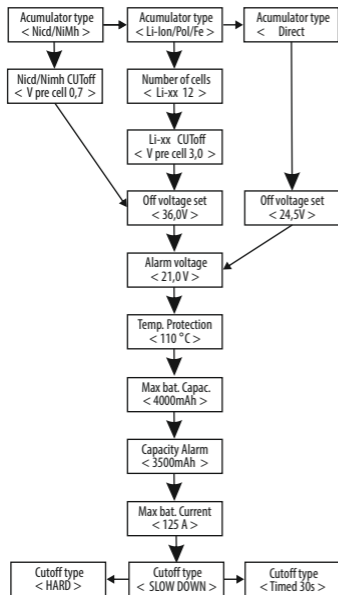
Acumulator type
< Nicd/NiMh >

Acumulator type
< Li-Ion/Pol/Fe >

Acumulator type
< Direct

Nicd/Nimh CUToff
< V pre cell 0,7 >

Number of cells
< Li-xx 12 >

Li-xx CUToff
< V pre cell 3,0 >

Off voltage set
< 36,0V >

Off voltage set
< 24,5V >

Alarm voltage
< 21,0V >

Temp. Protection
< 110 °C >

Max bat. Capac.
< 4000mAh >

Capacity Alarm
< 3500mAh >

Max bat. Current
< 125 A >

Cutoff type
< HARD >

Cutoff type
< SLOW DOWN >

Cutoff type
< Timed 30s >